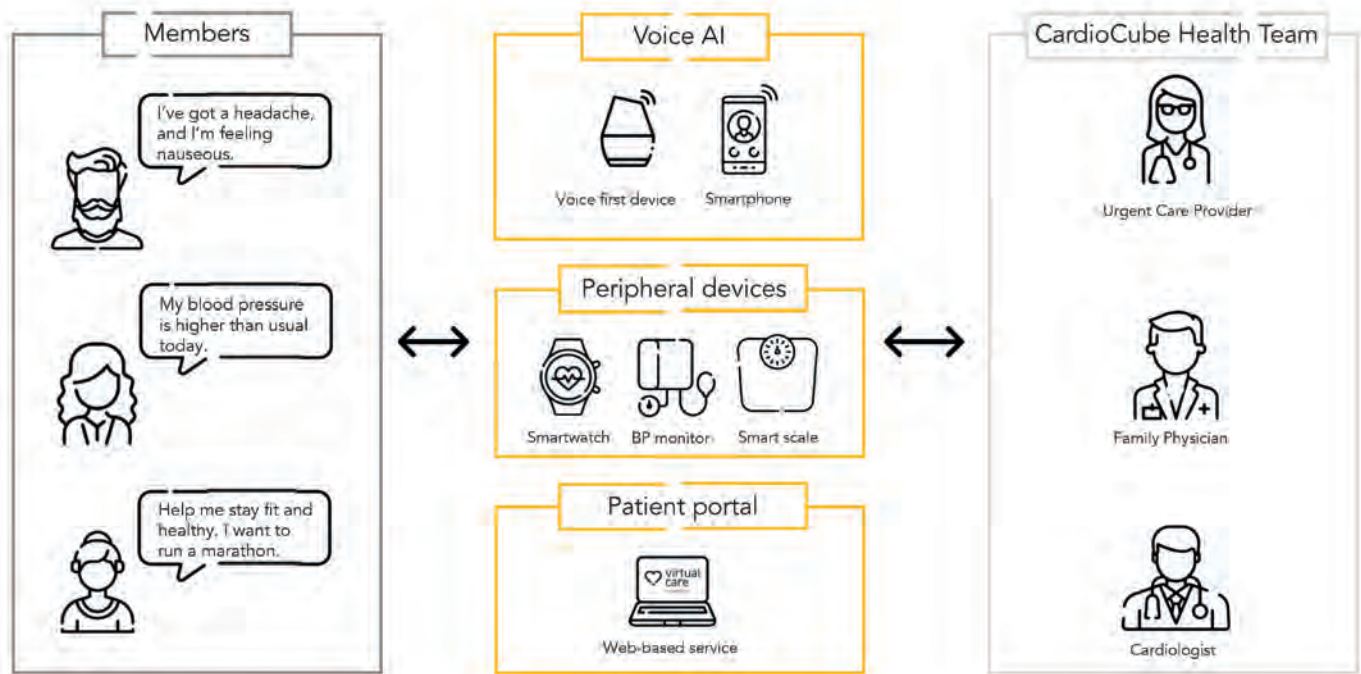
Members

I've got a headache, and I'm feeling nauseous.

My blood pressure is higher than usual today.

Help me stay fit and healthy. I want to run a marathon.

Voice AI

Voice first device

Smartphone

Peripheral devices

Smartwatch

BP monitor

Smart scale

Patient portal

virtual care

Web-based service

CardioCube Health Team

Urgent Care Provider

Family Physician

Cardiologist